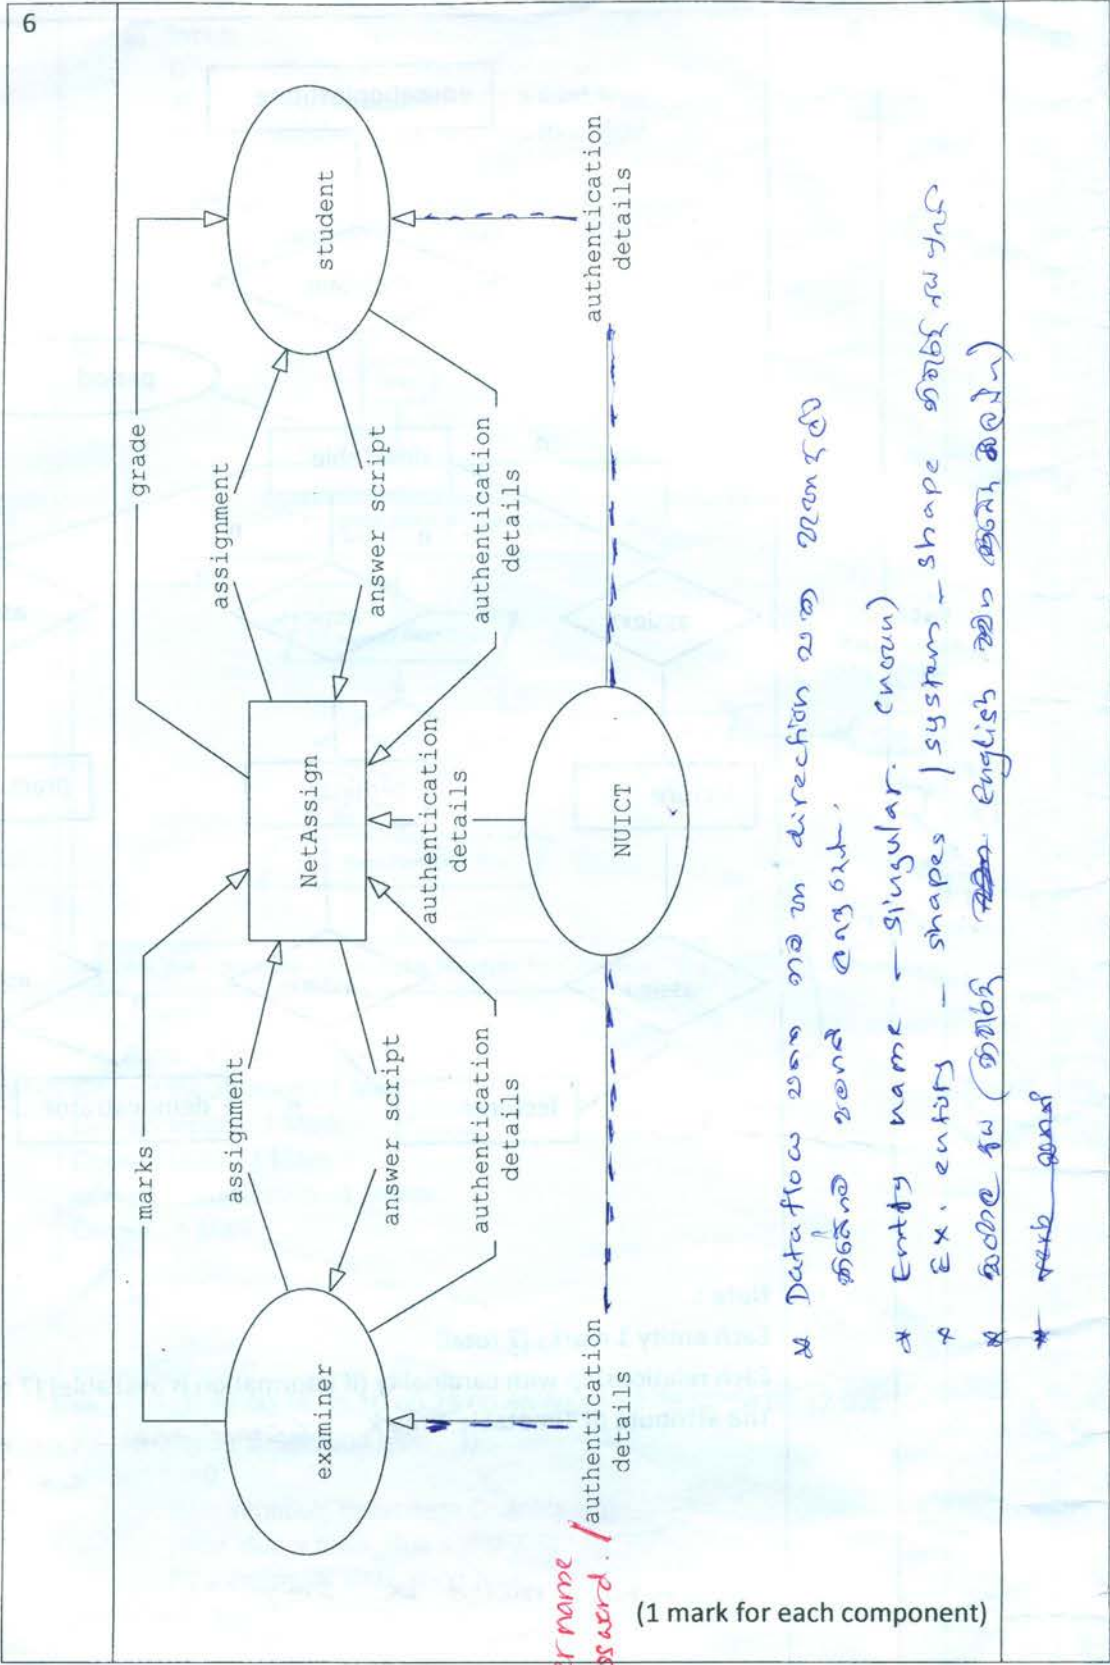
6

grade

assignment

answer script

authentication details

student

authentication details

NetAssign

authentication details

NUICT

marks

assignment

answer script

authentication details

examiner

authentication details

authentication details

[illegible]r name / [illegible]ssword

* Data flow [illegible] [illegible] direction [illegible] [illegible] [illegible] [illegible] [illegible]

* Entity name – singular (noun)

* Ex. entity – shapes | system – shape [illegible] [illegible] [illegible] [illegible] English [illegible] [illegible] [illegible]

* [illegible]

(1 mark for each component)